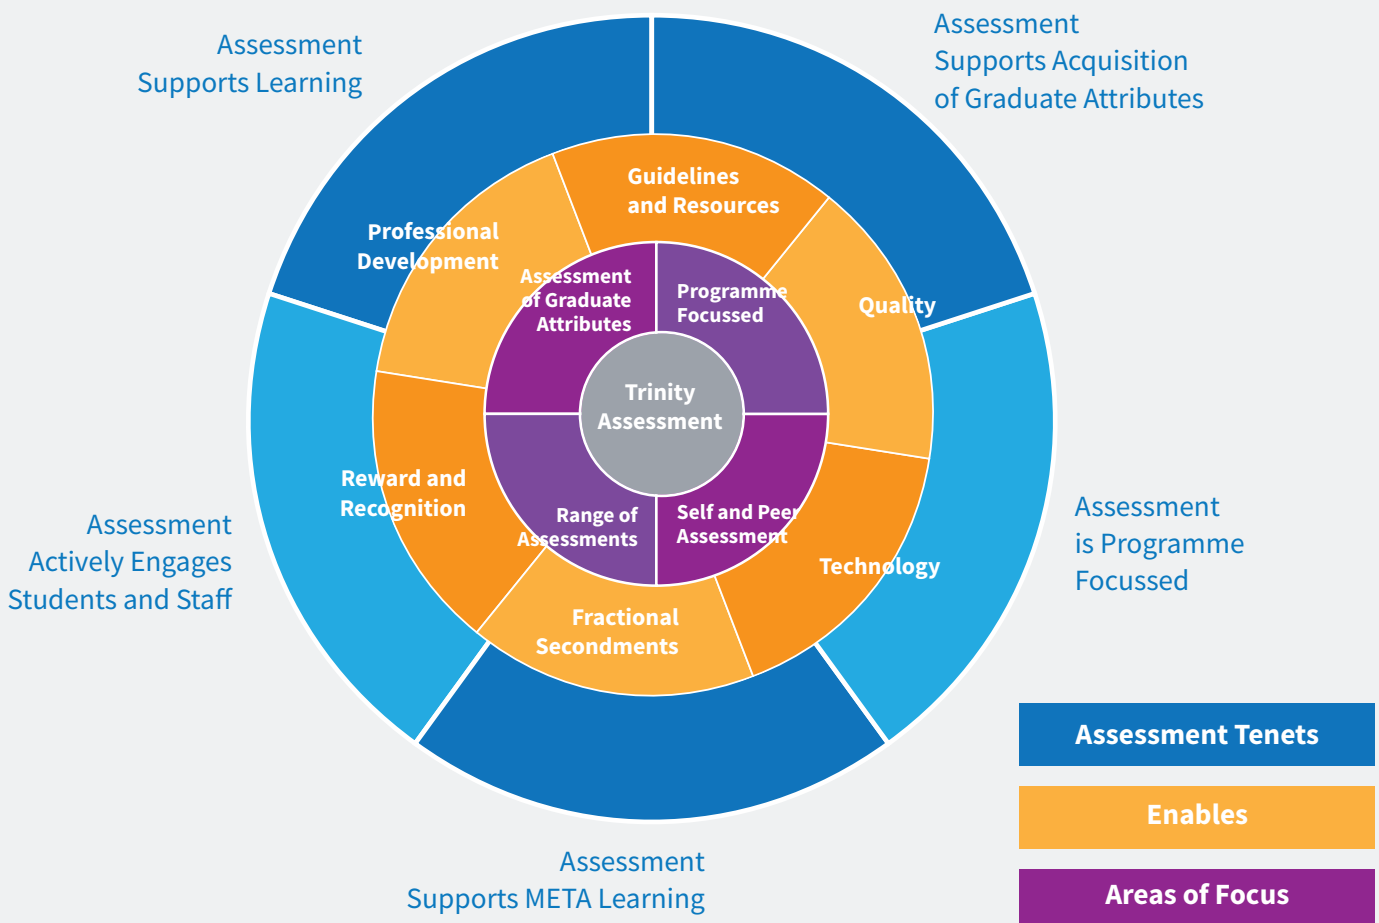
Assessment Supports Learning

Assessment Supports Acquisition of Graduate Attributes

Guidelines and Resources

Professional Development

Assessment of Graduate Attributes

Programme Focussed

Quality

Trinity Assessment

Reward and Recognition

Range of Assessments

Self and Peer Assessment

Technology

Fractional Secondments

Assessment is Programme Focussed

Assessment Actively Engages Students and Staff

Assessment Supports META Learning

Assessment Tenets

Enables

Areas of Focus